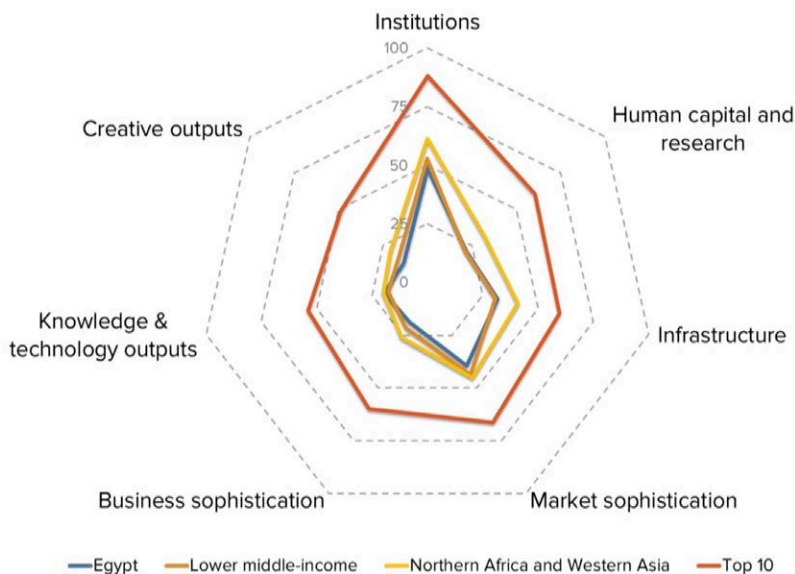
Institutions

100

75

50

25

0

Human capital and research

Infrastructure

Market sophistication

Business sophistication

Knowledge & technology outputs

Creative outputs

Egypt
Lower middle-income
Northern Africa and Western Asia
Top 10